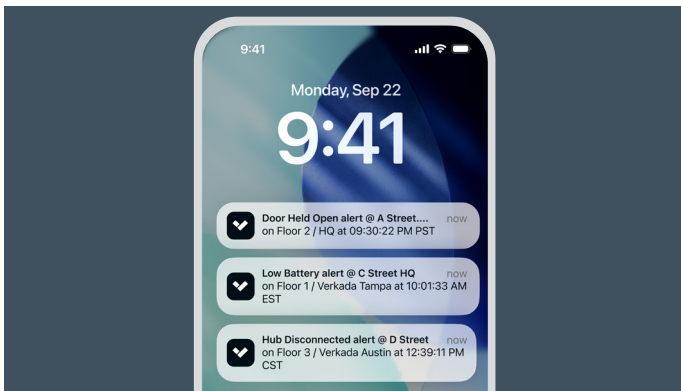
9:41

Monday, Sep 22

9:41

Door Held Open alert @ A Street....
on Floor 2 / HQ at 09:30:22 PM PST
now

Low Battery alert @ C Street HQ
on Floor 1 / Verkada Tampa at 10:01:33 AM EST
now

Hub Disconnected alert @ D Street
on Floor 3 / Verkada Austin at 12:39:11 PM CST
now